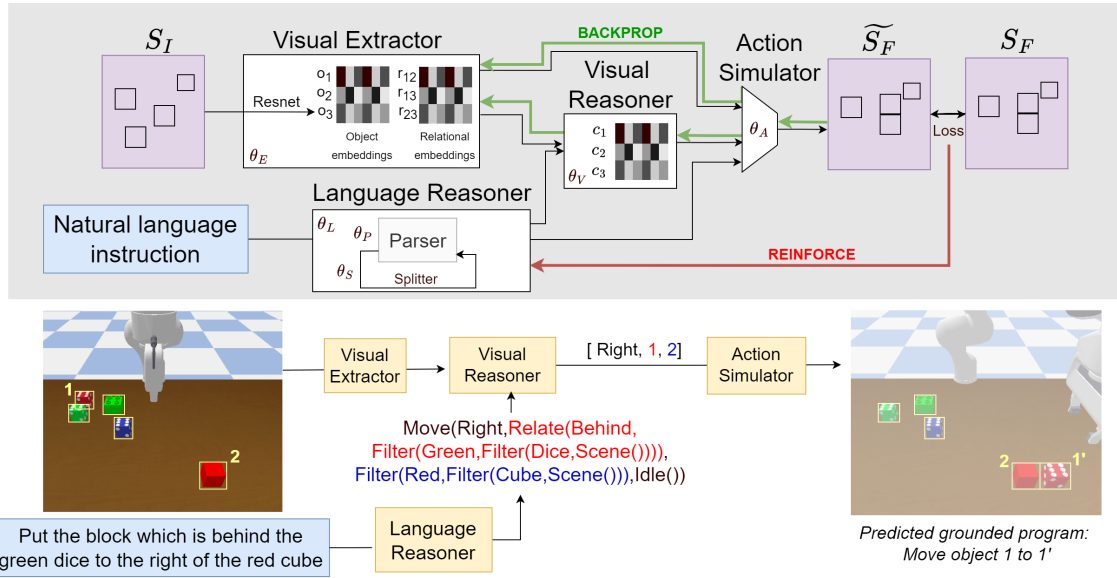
$S_I$

Visual Extractor

Resnet

$o_1$ $o_2$ $o_3$

$r_{12}$ $r_{13}$ $r_{23}$

Object embeddings

Relational embeddings

$\theta_E$

BACKPROP

Visual Reasoner

$c_1$ $c_2$ $c_3$

$\theta_V$

Action Simulator

$\theta_A$

$\widetilde{S_F}$

$S_F$

Loss

Language Reasoner

$\theta_L$

$\theta_P$ Parser

$\theta_S$ Splitter

Natural language instruction

REINFORCE

1

2

Visual Extractor

Visual Reasoner

[ Right, 1, 2]

Action Simulator

Move(Right,Relate(Behind, Filter(Green,Filter(Dice,Scene()))), Filter(Red,Filter(Cube,Scene())),Idle())

Put the block which is behind the green dice to the right of the red cube

Language Reasoner

2

1'

Predicted grounded program: Move object 1 to 1'